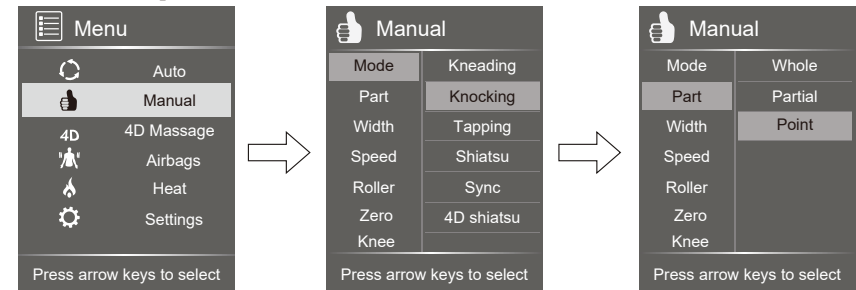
Menu

Auto
Manual
4D 4D Massage
Airbags
Heat
Settings

Press arrow keys to select

Manual

Mode
Part
Width
Speed
Roller
Zero
Knee

Kneading
Knocking
Tapping
Shiatsu
Sync
4D shiatsu

Press arrow keys to select

Manual

Mode
Part
Width
Speed
Roller
Zero
Knee

Whole
Partial
Point

Press arrow keys to select